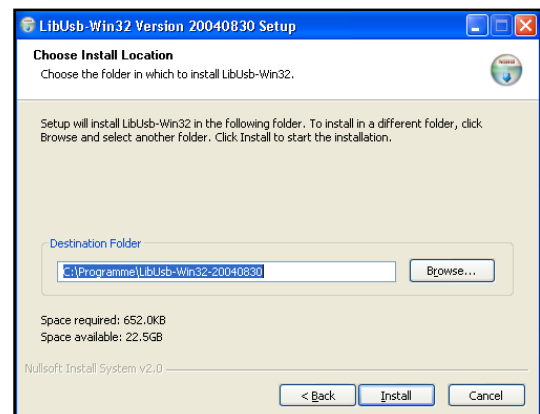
LibUsb-Win32 Version 20040830 Setup

Choose Install Location
Choose the folder in which to install LibUsb-Win32.

Setup will install LibUsb-Win32 in the following folder. To install in a different folder, click Browse and select another folder. Click Install to start the installation.

Destination Folder
C:\Programme\LibUsb-Win32-20040830
Browse...

Space required: 652.0KB
Space available: 22.5GB

Nullsoft Install System v2.0

< Back
Install
Cancel